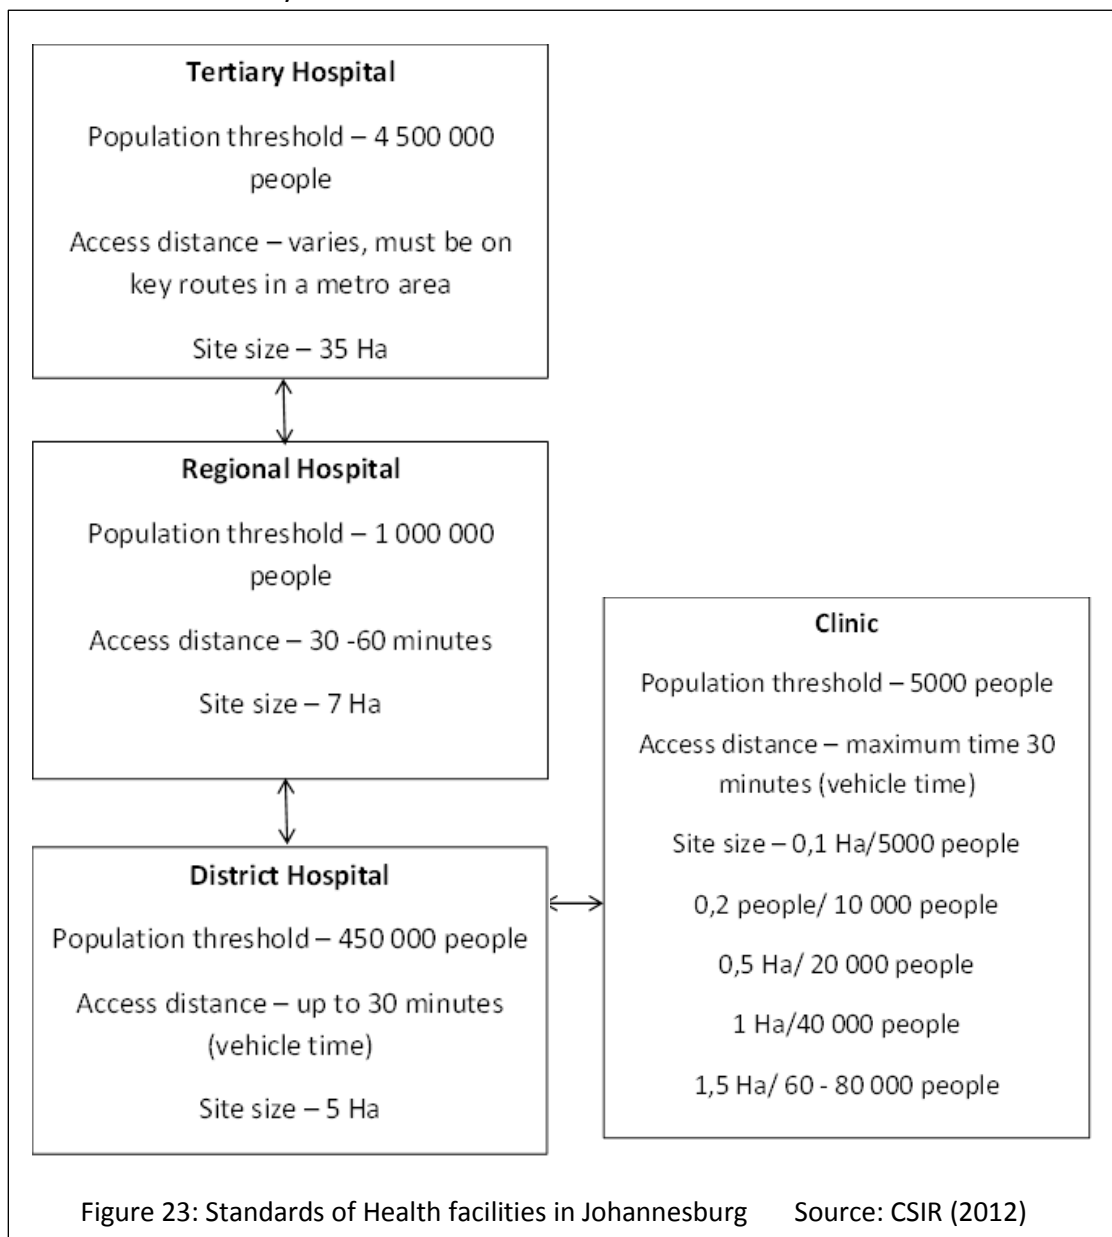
Tertiary Hospital

Population threshold – 4 500 000 people

Access distance – varies, must be on key routes in a metro area

Site size – 35 Ha

Regional Hospital

Population threshold – 1 000 000 people

Access distance – 30 -60 minutes

Site size – 7 Ha

District Hospital

Population threshold – 450 000 people

Access distance – up to 30 minutes (vehicle time)

Site size – 5 Ha

Clinic

Population threshold – 5000 people

Access distance – maximum time 30 minutes (vehicle time)

Site size – 0,1 Ha/5000 people

0,2 people/ 10 000 people

0,5 Ha/ 20 000 people

1 Ha/40 000 people

1,5 Ha/ 60 - 80 000 people

Figure 23: Standards of Health facilities in Johannesburg Source: CSIR (2012)